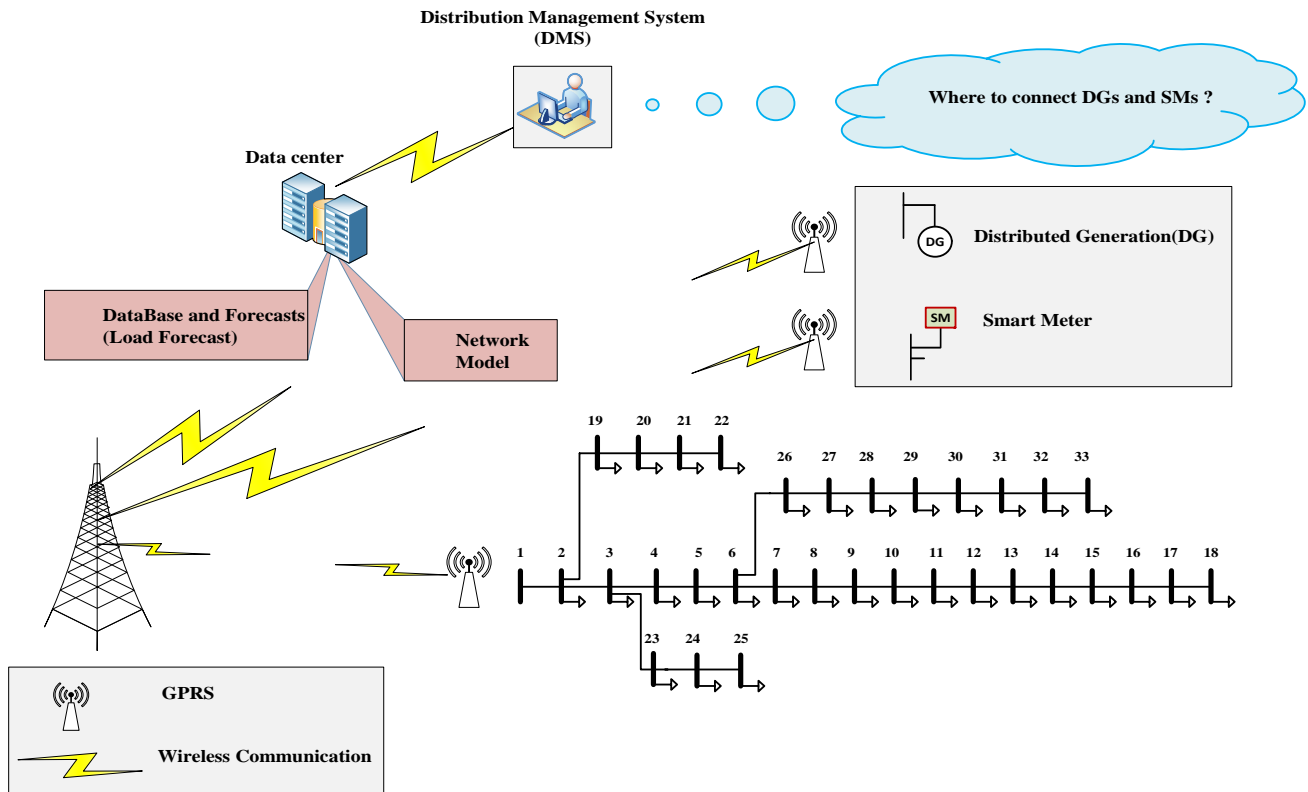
Distribution Management System
(DMS)

Where to connect DGs and SMs ?

Data center

DG Distributed Generation(DG)

SM Smart Meter

DataBase and Forecasts
(Load Forecast)

Network
Model

19 20 21 22

26 27 28 29 30 31 32 33

1 2 3 4 5 6 7 8 9 10 11 12 13 14 15 16 17 18

23 24 25

GPRS

Wireless Communication